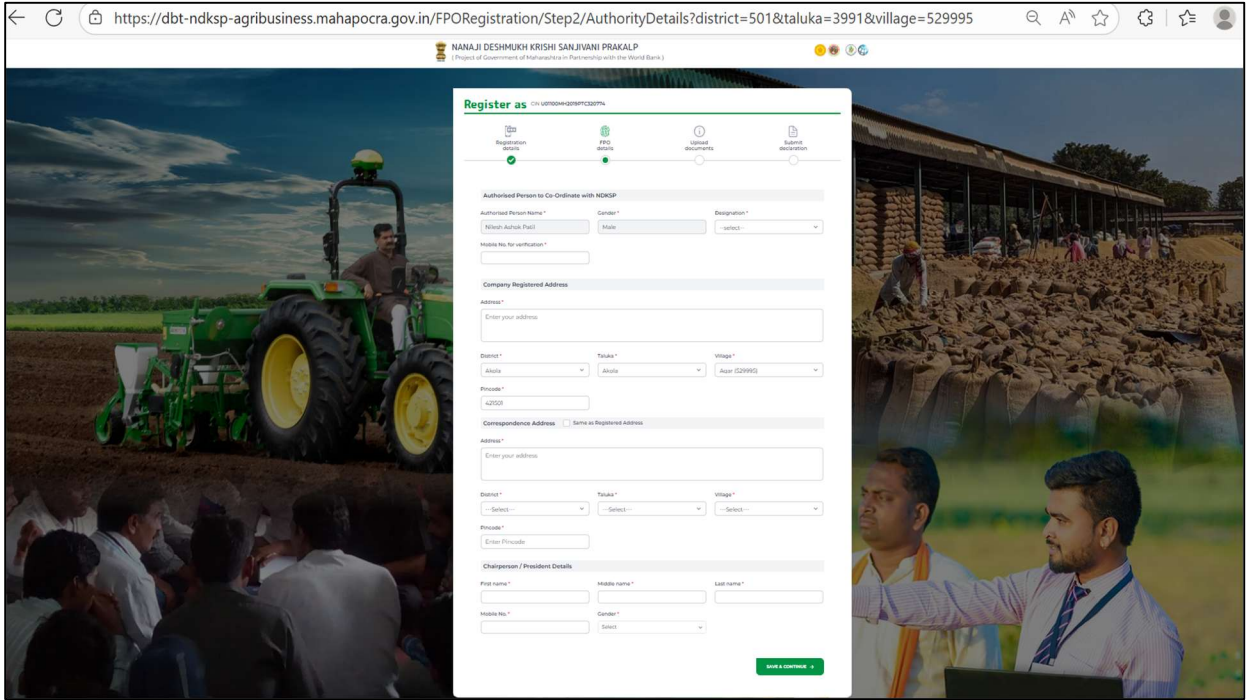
https://dbt-ndksp-agribusiness.mahapocra.gov.in/FPORegistration/Step2/AuthorityDetails?district=501&taluka=3991&village=529995

NANAJI DESHMUKH KRISHI SANJIVANI PRAKALP
( Project of Government of Maharashtra in Partnership with the World Bank )

Register as CIN U01100MH2019PTC320774

Registration details
FPO details
Upload documents
Submit declaration

Authorised Person to Co-Ordinate with NDKSP

Authorised Person Name * Nilesh Ashok Patil
Gender * Male
Designation * --select--
Mobile No. for verification *

Company Registered Address

Address * Enter your address

District * Akola
Taluka * Akola
Village * Agar (529990)
Pincode * 421001

Correspondence Address Same as Registered Address

Address * Enter your address

District * ---Select---
Taluka * ---Select---
Village * ---Select---
Pincode * Enter Pincode

Chairperson / President Details

First name *
Middle name *
Last name *
Mobile No. *
Gender * Select

SAVE & CONTINUE →